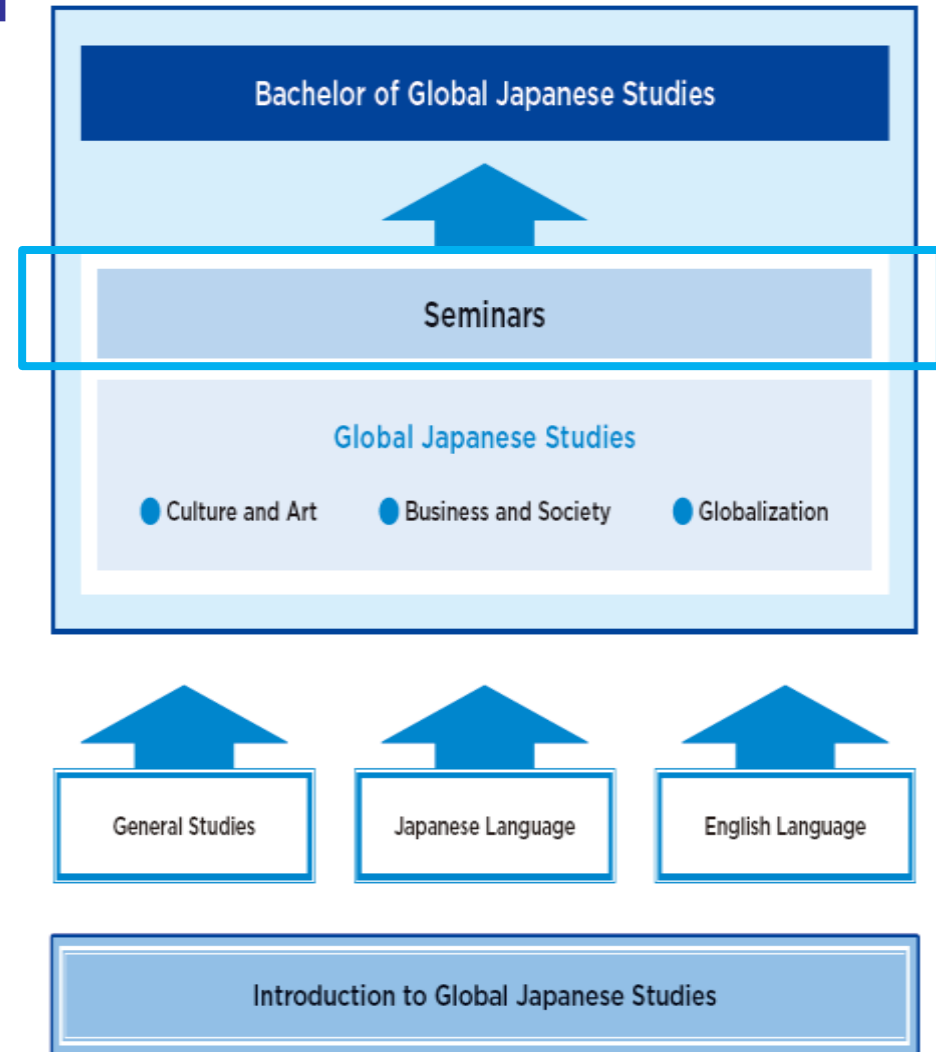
Bachelor of Global Japanese Studies

Seminars

Global Japanese Studies

Culture and Art

Business and Society

Globalization

General Studies

Japanese Language

English Language

Introduction to Global Japanese Studies